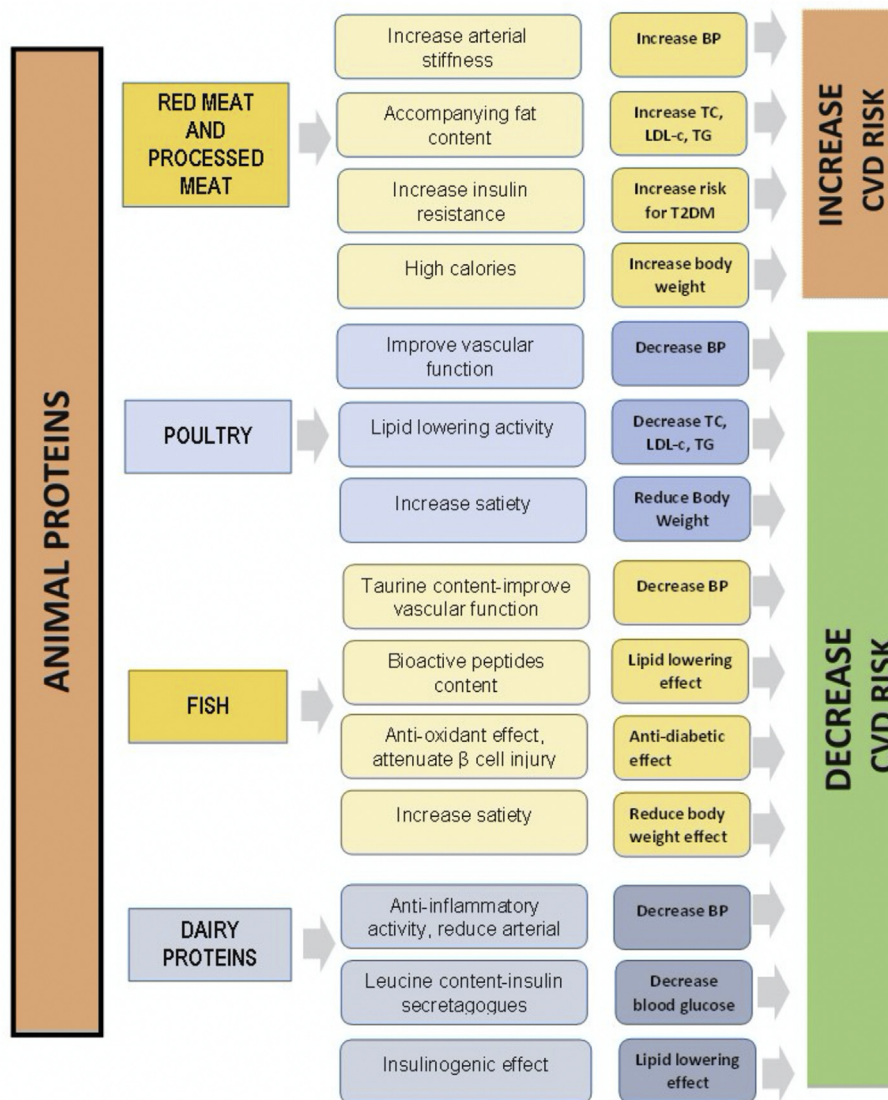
ANIMAL PROTEINS

RED MEAT AND PROCESSED MEAT

Increase arterial stiffness
Increase BP

Accompanying fat content
Increase TC, LDL-c, TG

Increase insulin resistance
Increase risk for T2DM

High calories
Increase body weight

INCREASE CVD RISK

POULTRY

Improve vascular function
Decrease BP

Lipid lowering activity
Decrease TC, LDL-c, TG

Increase satiety
Reduce Body Weight

FISH

Taurine content-improve vascular function
Decrease BP

Bioactive peptides content
Lipid lowering effect

Anti-oxidant effect, attenuate β cell injury
Anti-diabetic effect

Increase satiety
Reduce body weight effect

DAIRY PROTEINS

Anti-inflammatory activity, reduce arterial
Decrease BP

Leucine content-insulin secretagogues
Decrease blood glucose

Insulinogenic effect
Lipid lowering effect

DECREASE CVD RISK